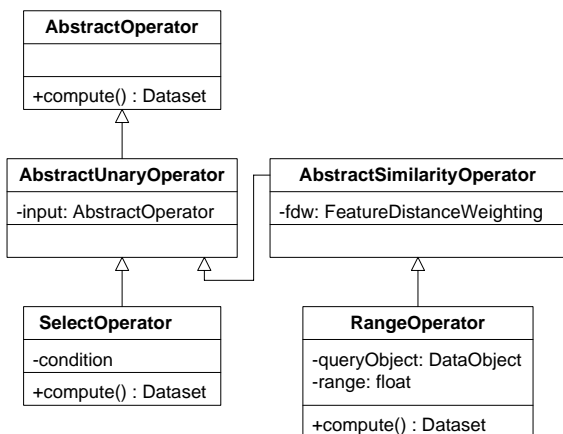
AbstractOperator

+compute() : Dataset

AbstractUnaryOperator

-input: AbstractOperator

AbstractSimilarityOperator

-fdw: FeatureDistanceWeighting

SelectOperator

-condition

+compute() : Dataset

RangeOperator

-queryObject: DataObject
-range: float

+compute() : Dataset